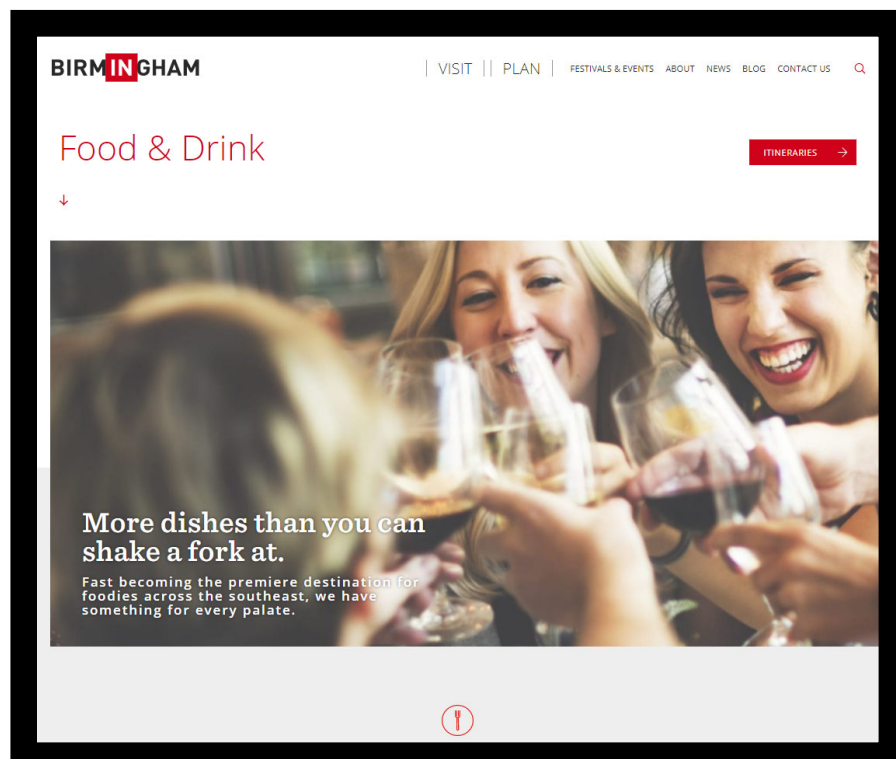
BIRMINGHAM

VISIT PLAN FESTIVALS & EVENTS ABOUT NEWS BLOG CONTACT US

Food & Drink

ITINERARIES

More dishes than you can shake a fork at.

Fast becoming the premiere destination for foodies across the southeast, we have something for every palate.